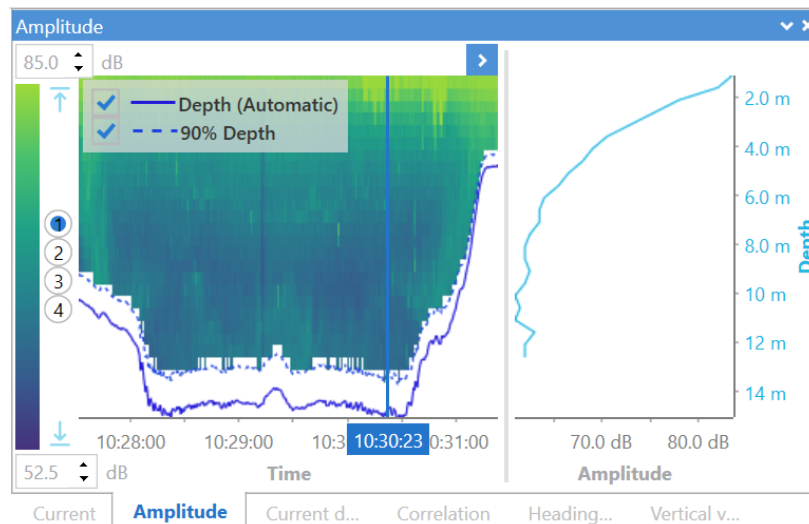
Amplitude

85.0 dB

Depth (Automatic)

90% Depth

1
2
3
4

52.5 dB

10:28:00 10:29:00 10:3 10:30:23 0:31:00

Time

2.0 m
4.0 m
6.0 m
8.0 m
10 m
12 m
14 m

Depth

70.0 dB 80.0 dB

Amplitude

Current Amplitude Current d... Correlation Heading... Vertical v...